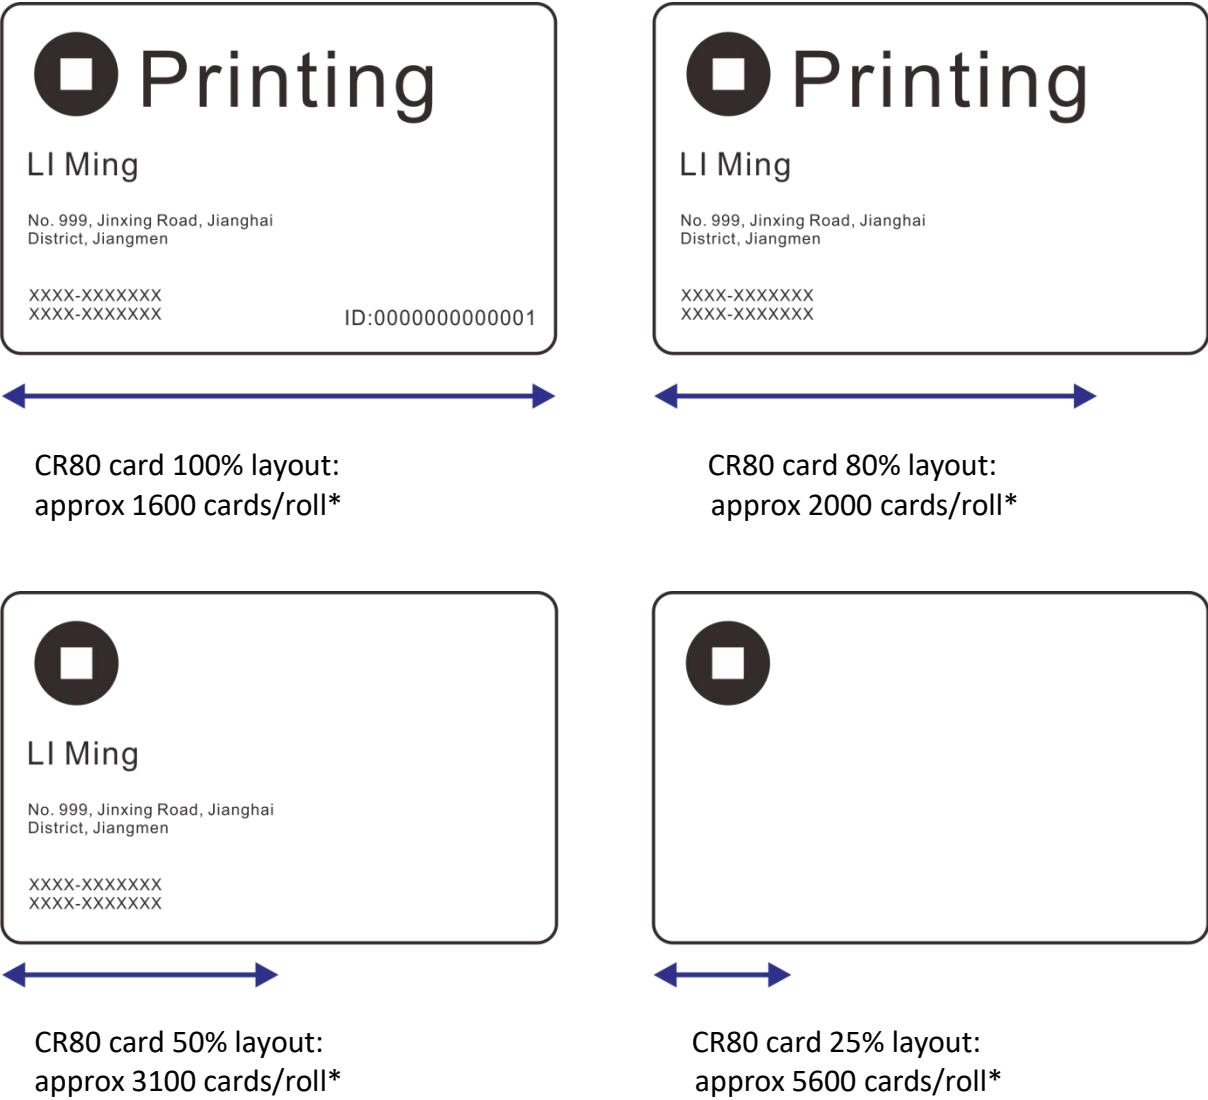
Printing

LI Ming

No. 999, Jinxing Road, Jianghai District, Jiangmen

XXXX-XXXXXXX
XXXX-XXXXXXX

ID:0000000000001

CR80 card 100% layout:
approx 1600 cards/roll*

Printing

LI Ming

No. 999, Jinxing Road, Jianghai District, Jiangmen

XXXX-XXXXXXX
XXXX-XXXXXXX

CR80 card 80% layout:
approx 2000 cards/roll*

LI Ming

No. 999, Jinxing Road, Jianghai District, Jiangmen

XXXX-XXXXXXX
XXXX-XXXXXXX

CR80 card 50% layout:
approx 3100 cards/roll*

CR80 card 25% layout:
approx 5600 cards/roll*